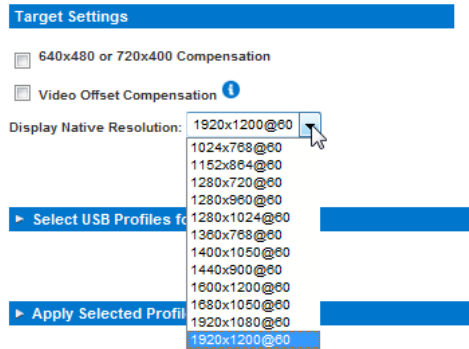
Target Settings

640x480 or 720x400 Compensation

Video Offset Compensation

Display Native Resolution: 1920x1200@60

1024x768@60
1152x864@60
1280x720@60
1280x960@60
1280x1024@60
1360x768@60
1400x1050@60
1440x900@60
1600x1200@60
1680x1050@60
1920x1080@60
1920x1200@60

► Select USB Profiles fo

► Apply Selected Profil